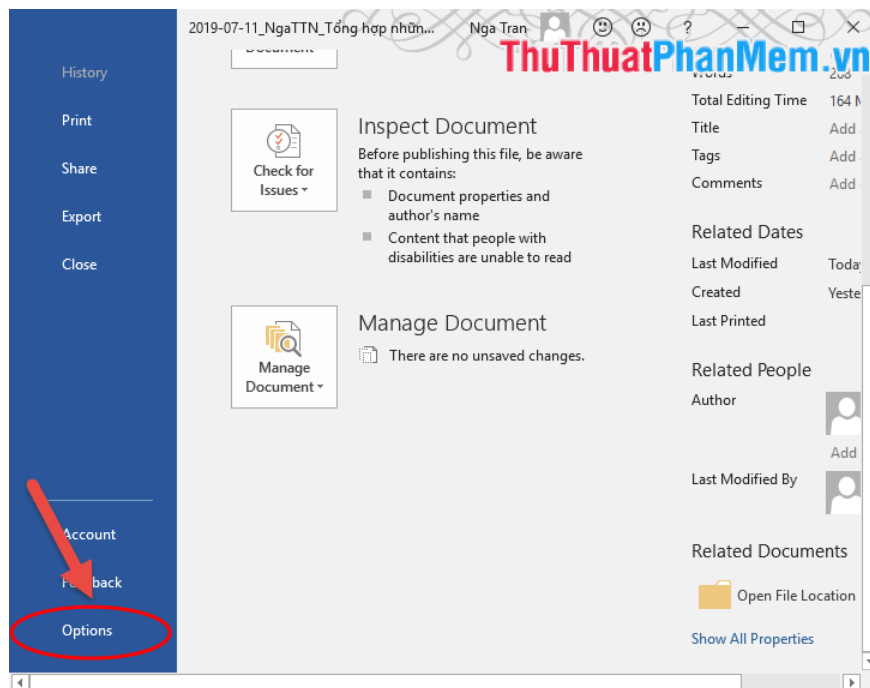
2019-07-11_NgaTTN_Tổng hợp những... Nga Tran ? 

ThuThuatPhanMem.vn

History

Print

Share

Export

Close

Account

Fe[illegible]back

Options

Document

Check for Issues

Inspect Document

Before publishing this file, be aware that it contains:

Document properties and author's name

Content that people with disabilities are unable to read

Manage Document

Manage Document

There are no unsaved changes.

Words 268

Total Editing Time 164 M

Title Add

Tags Add

Comments Add

Related Dates

Last Modified Toda

Created Yeste

Last Printed

Related People

Author

Add

Last Modified By

Related Documents

Open File Location

Show All Properties